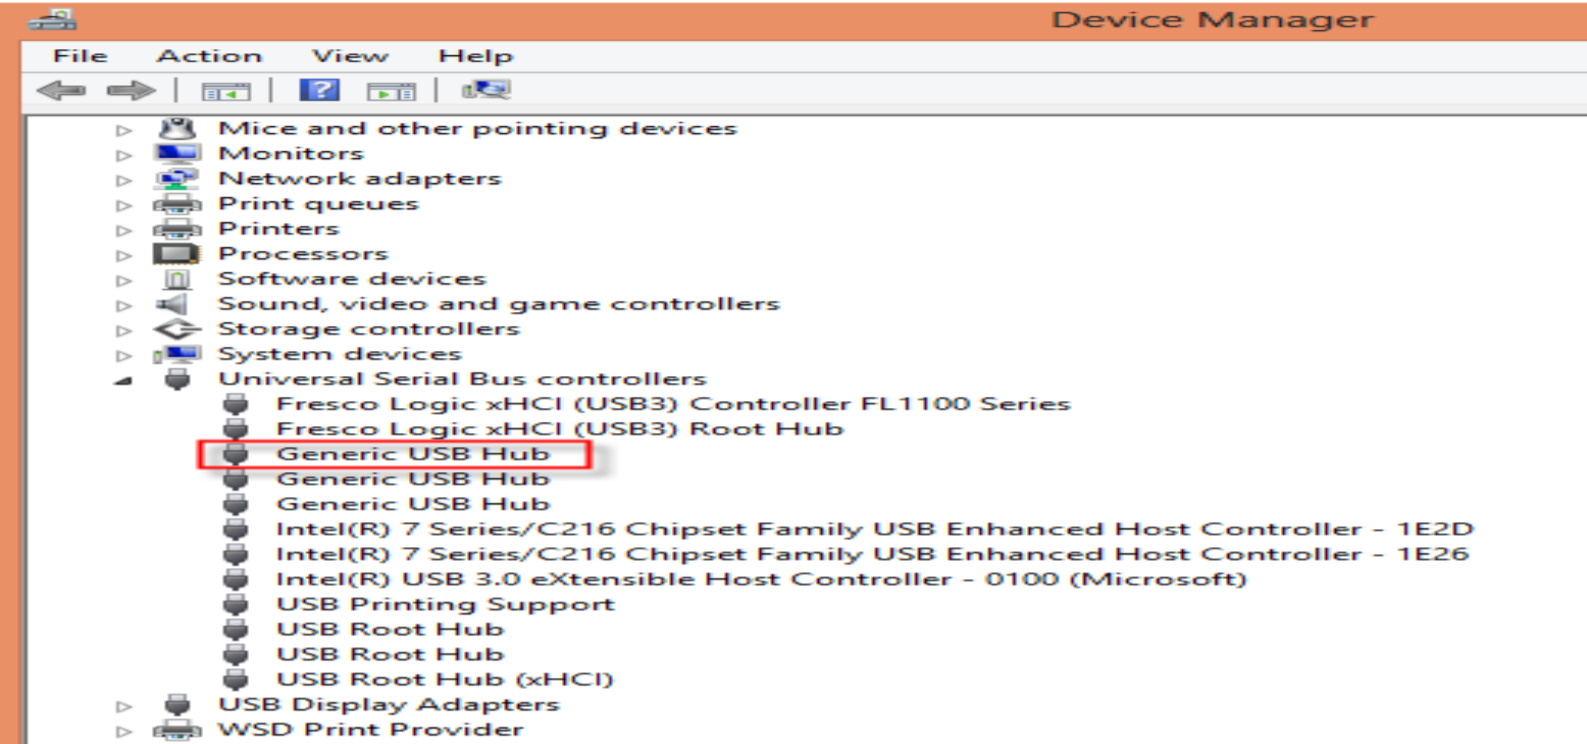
Device Manager

File Action View Help

Mice and other pointing devices
Monitors
Network adapters
Print queues
Printers
Processors
Software devices
Sound, video and game controllers
Storage controllers
System devices
Universal Serial Bus controllers
Fresco Logic xHCI (USB3) Controller FL1100 Series
Fresco Logic xHCI (USB3) Root Hub
Generic USB Hub
Generic USB Hub
Generic USB Hub
Intel(R) 7 Series/C216 Chipset Family USB Enhanced Host Controller - 1E2D
Intel(R) 7 Series/C216 Chipset Family USB Enhanced Host Controller - 1E26
Intel(R) USB 3.0 eXtensible Host Controller - 0100 (Microsoft)
USB Printing Support
USB Root Hub
USB Root Hub
USB Root Hub (xHCI)
USB Display Adapters
WSD Print Provider